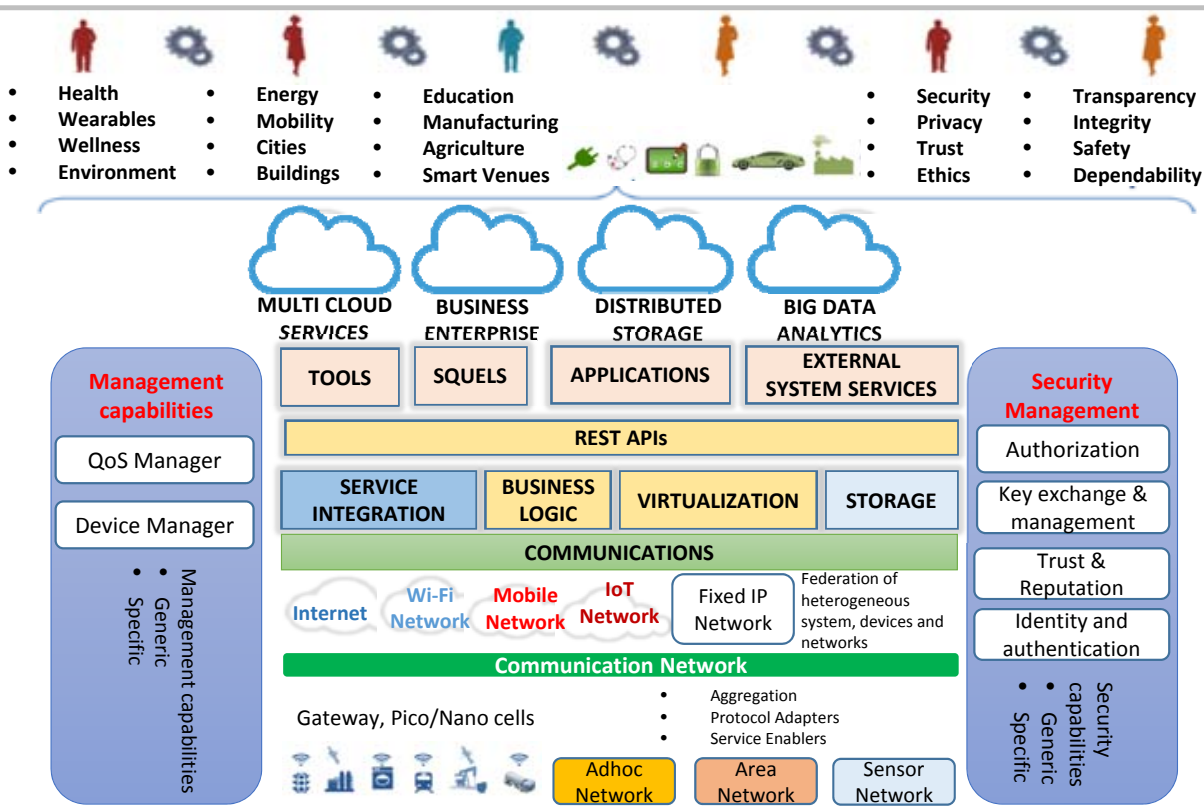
- Health
- Wearables
- Wellness
- Environment

- Energy
- Mobility
- Cities
- Buildings

- Education
- Manufacturing
- Agriculture
- Smart Venues

- Security
- Privacy
- Trust
- Ethics

- Transparency
- Integrity
- Safety
- Dependability

MULTI CLOUD SERVICES

BUSINESS ENTERPRISE

DISTRIBUTED STORAGE

BIG DATA ANALYTICS

Management capabilities

QoS Manager

Device Manager

Management capabilities
- Generic
- Specific

TOOLS

SQUELS

APPLICATIONS

EXTERNAL SYSTEM SERVICES

REST APIs

SERVICE INTEGRATION

BUSINESS LOGIC

VIRTUALIZATION

STORAGE

COMMUNICATIONS

Internet

Wi-Fi Network

Mobile Network

IoT Network

Fixed IP Network

Federation of heterogeneous system, devices and networks

Communication Network

Gateway, Pico/Nano cells

- Aggregation
- Protocol Adapters
- Service Enablers

Adhoc Network

Area Network

Sensor Network

Security Management

Authorization

Key exchange & management

Trust & Reputation

Identity and authentication

Security capabilities
- Generic
- Specific